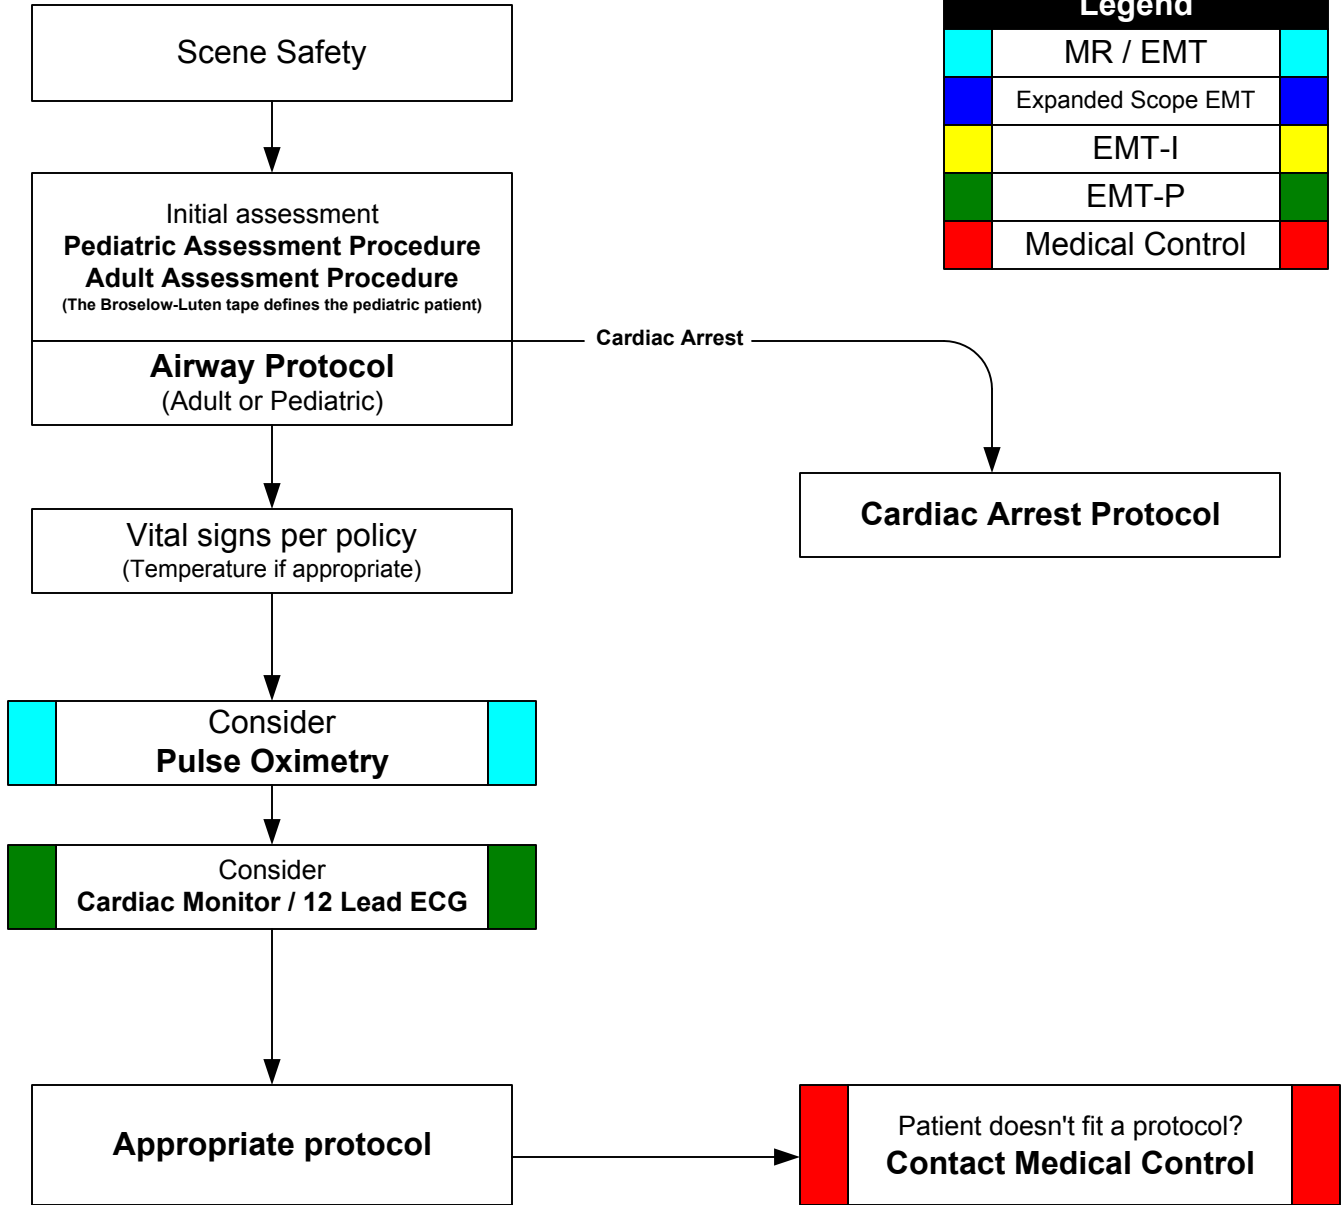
Scene Safety

Initial assessment
Pediatric Assessment Procedure
Adult Assessment Procedure
(The Broselow-Luten tape defines the pediatric patient)

Airway Protocol
(Adult or Pediatric)

Cardiac Arrest

Cardiac Arrest Protocol

Vital signs per policy
(Temperature if appropriate)

Consider
Pulse Oximetry

Consider
Cardiac Monitor / 12 Lead ECG

Appropriate protocol

Patient doesn't fit a protocol?
Contact Medical Control

Legend
MR / EMT
Expanded Scope EMT
EMT-I
EMT-P
Medical Control